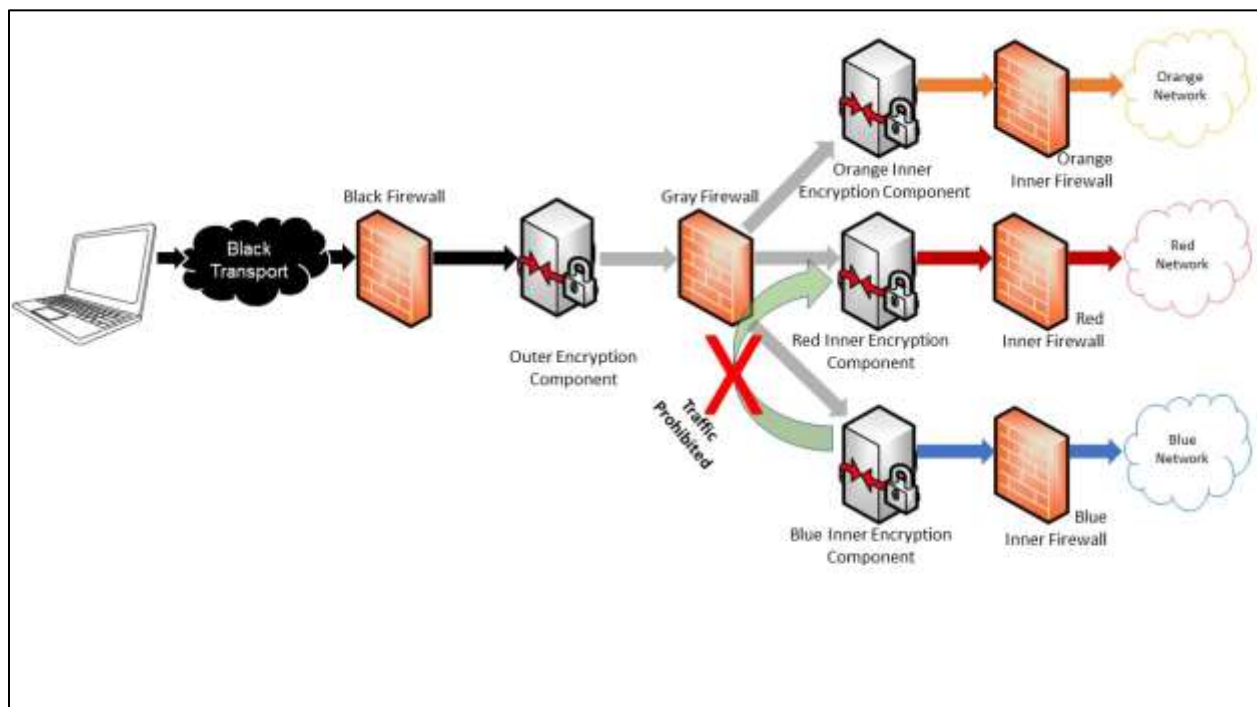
Black Transport

Black Firewall

Outer Encryption Component

Gray Firewall

Orange Inner Encryption Component

Orange Inner Firewall

Orange Network

Red Inner Encryption Component

Red Inner Firewall

Red Network

Traffic Prohibited

Blue Inner Encryption Component

Blue Inner Firewall

Blue Network